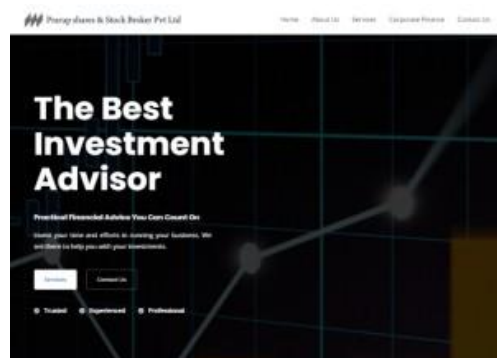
Prarup shares & Stock Broker Pvt Ltd

Home About Us Services Corporate Finance Contact Us

The Best Investment Advisor

Practical Financial Advice You Can Count On

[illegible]

Services Contact Us

Trusted Experienced Professional